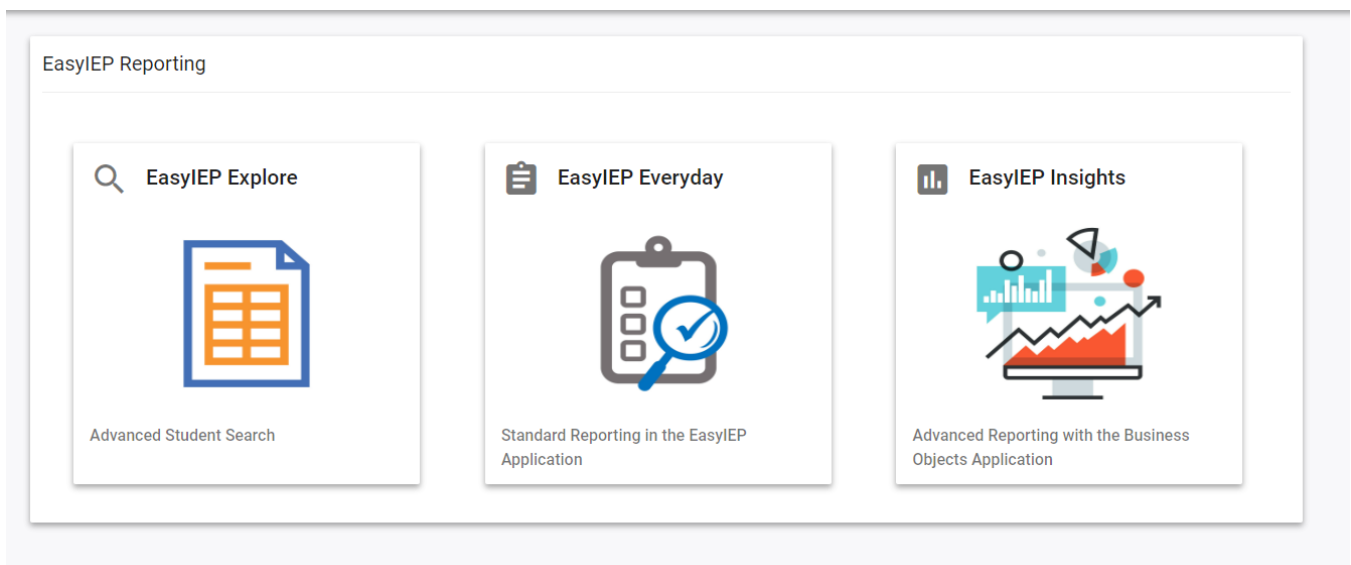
EasyIEP Reporting

EasyIEP Explore

Advanced Student Search

EasyIEP Everyday

Standard Reporting in the EasyIEP Application

EasyIEP Insights

Advanced Reporting with the Business Objects Application